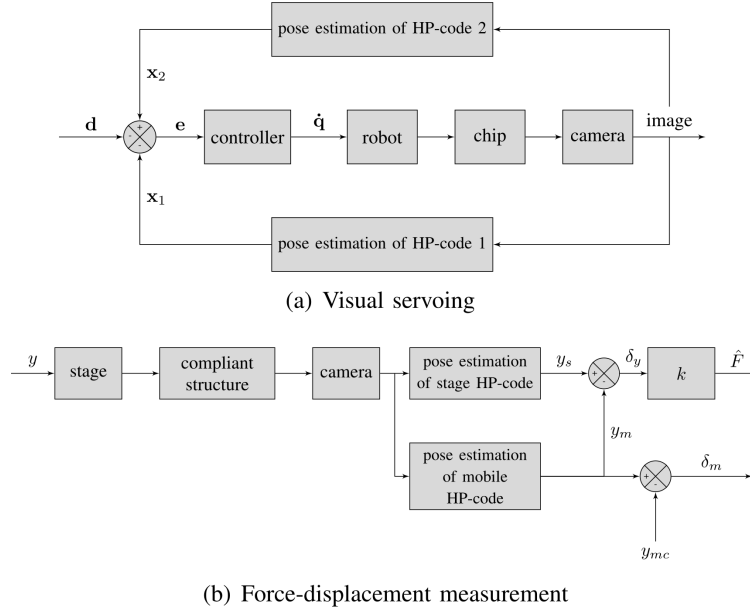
pose estimation of HP-code 2

$\mathbf{x}_2$

$\mathbf{d}$

$\mathbf{e}$

controller

$\dot{\mathbf{q}}$

robot

chip

camera

image

$\mathbf{x}_1$

pose estimation of HP-code 1

(a) Visual servoing

$y$

stage

compliant structure

camera

pose estimation of stage HP-code

$y_s$

$\delta_y$

$k$

$\hat{F}$

$y_m$

pose estimation of mobile HP-code

$\delta_m$

$y_{mc}$

(b) Force-displacement measurement